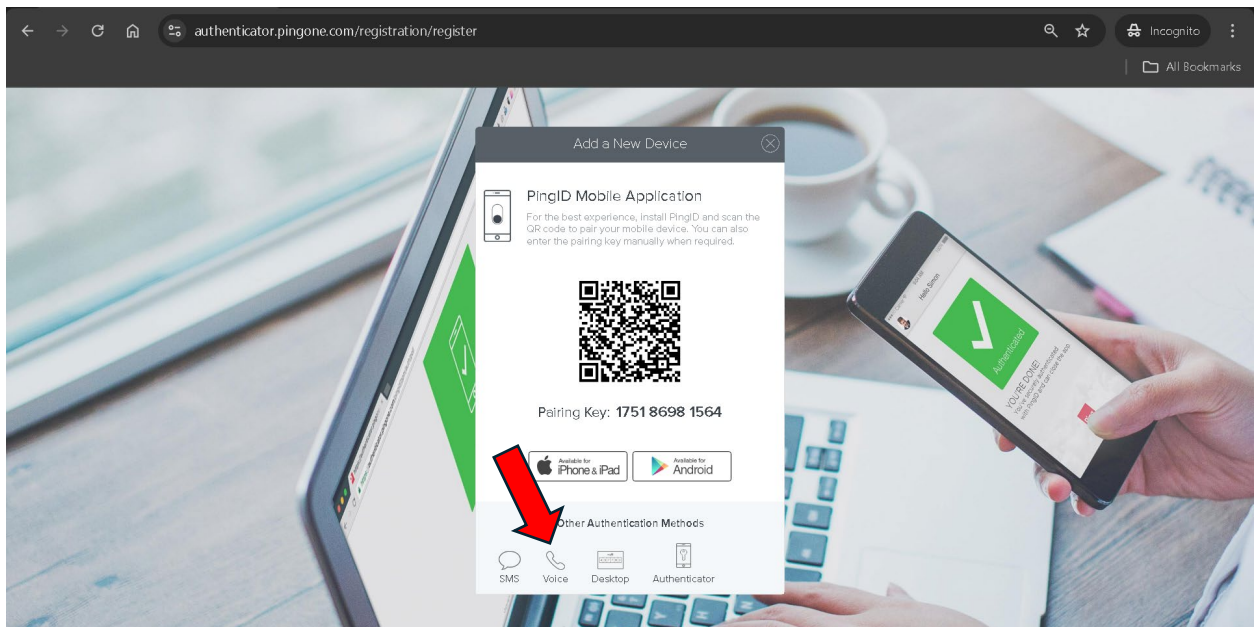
authenticator.pingone.com/registration/register

Incognito

All Bookmarks

Add a New Device

PingID Mobile Application

For the best experience, install PingID and scan the QR code to pair your mobile device. You can also enter the pairing key manually when required.

Pairing Key: 1751 8698 1564

Available for iPhone & iPad

Available for Android

Other Authentication Methods

SMS

Voice

Desktop

Authenticator

Authenticated

YOU'RE DONE!

Hello Simon